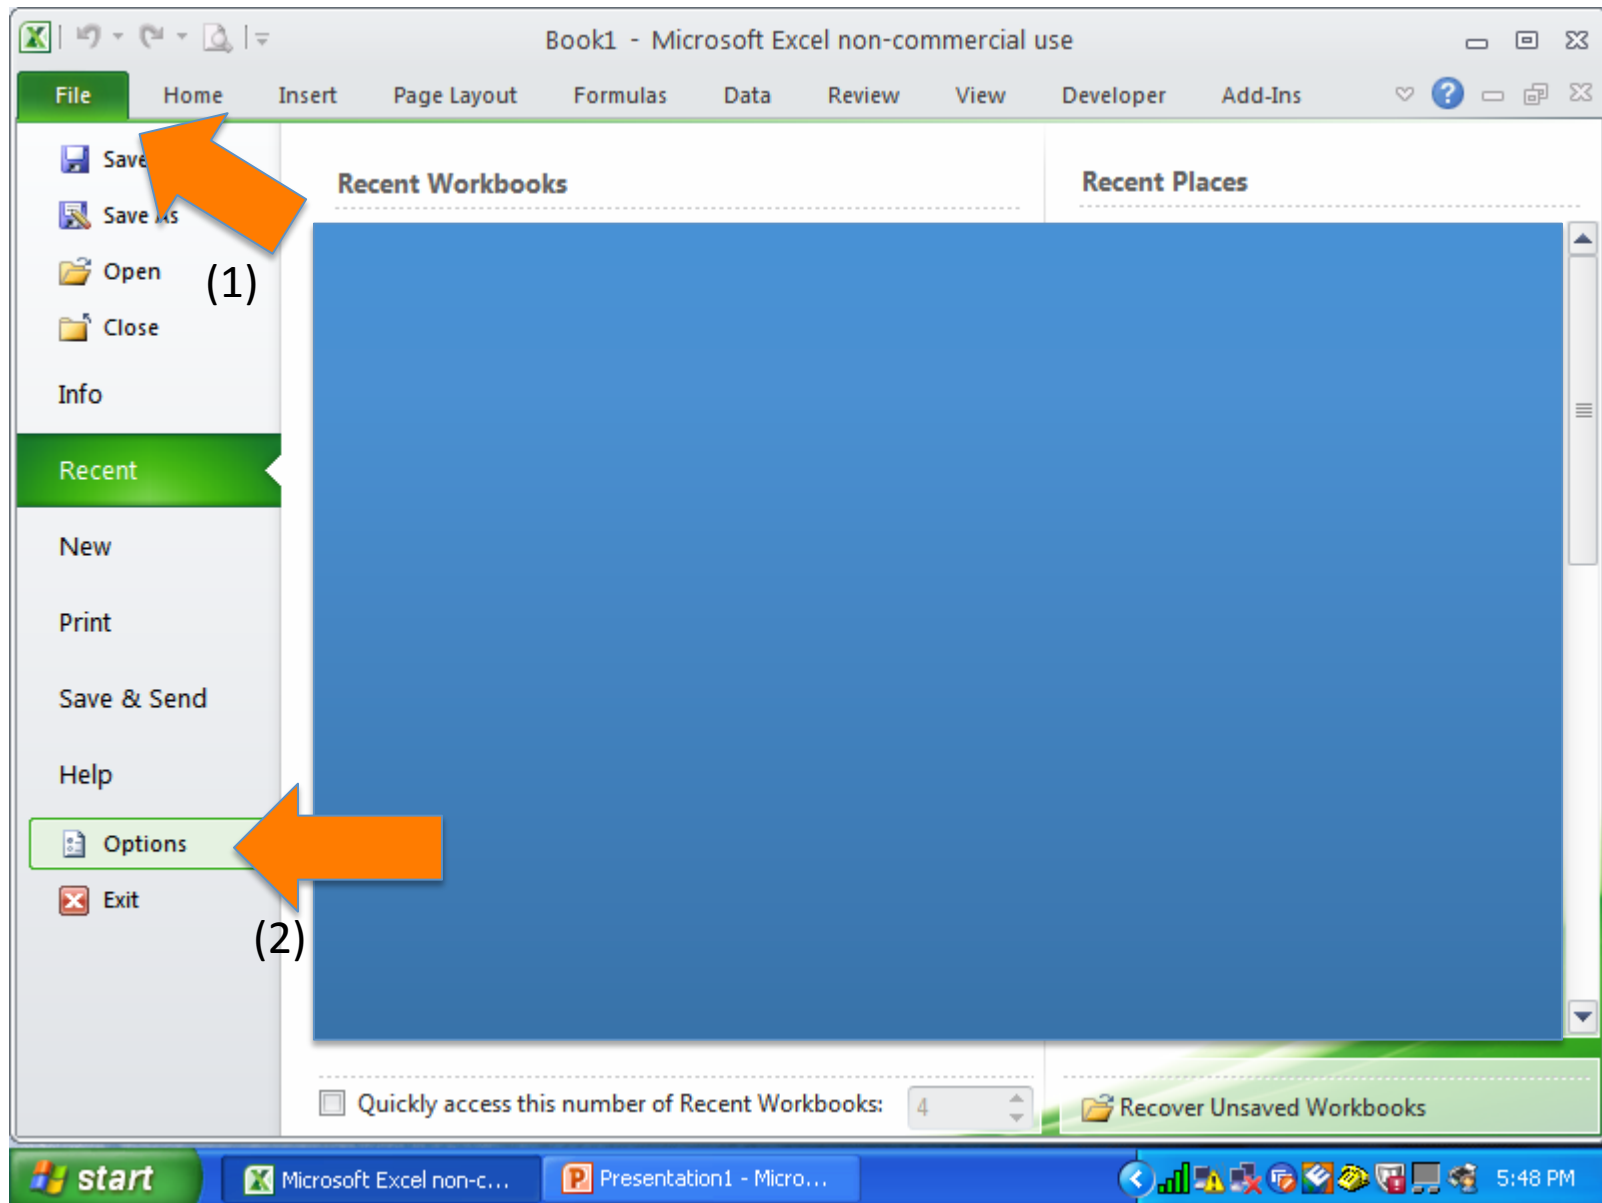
Book1 - Microsoft Excel non-commercial use

File Home Insert Page Layout Formulas Data Review View Developer Add-Ins

Save
Save As
Open
Close
Info
Recent
New
Print
Save & Send
Help
Options
Exit

(1)

(2)

Recent Workbooks

Recent Places

Quickly access this number of Recent Workbooks: 4

Recover Unsaved Workbooks

start Microsoft Excel non-c... Presentation1 - Micro... 5:48 PM